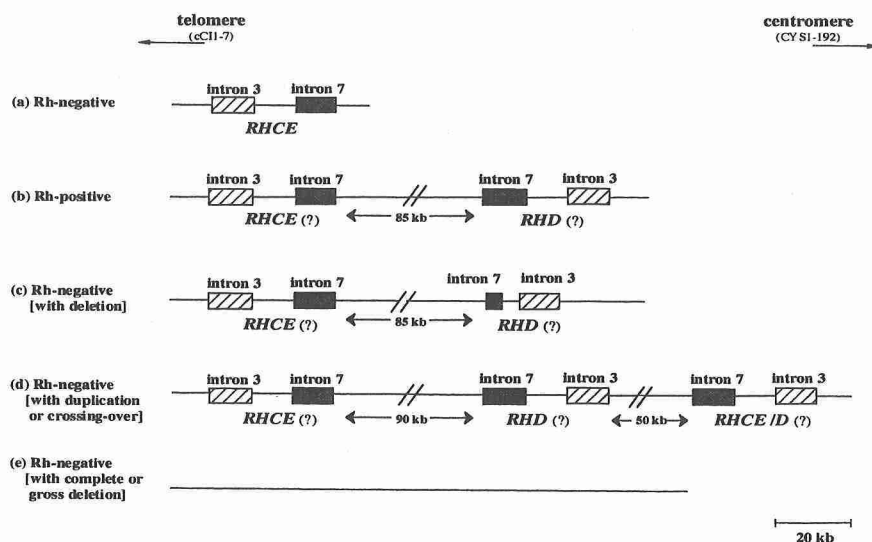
telomere
(cCI1-7)

centromere
(CY S1-192)

(a) Rh-negative

intron 3 intron 7

RHCE

(b) Rh-positive

intron 3 intron 7 intron 7 intron 3

RHCE (?) 85 kb RHD (?)

(c) Rh-negative [with deletion]

intron 3 intron 7 intron 7 intron 3

RHCE (?) 85 kb RHD (?)

(d) Rh-negative [with duplication or crossing-over]

intron 3 intron 7 intron 7 intron 3 intron 7 intron 3

RHCE (?) 90 kb RHD (?) 50 kb RHCE /D (?)

(e) Rh-negative [with complete or gross deletion]

20 kb